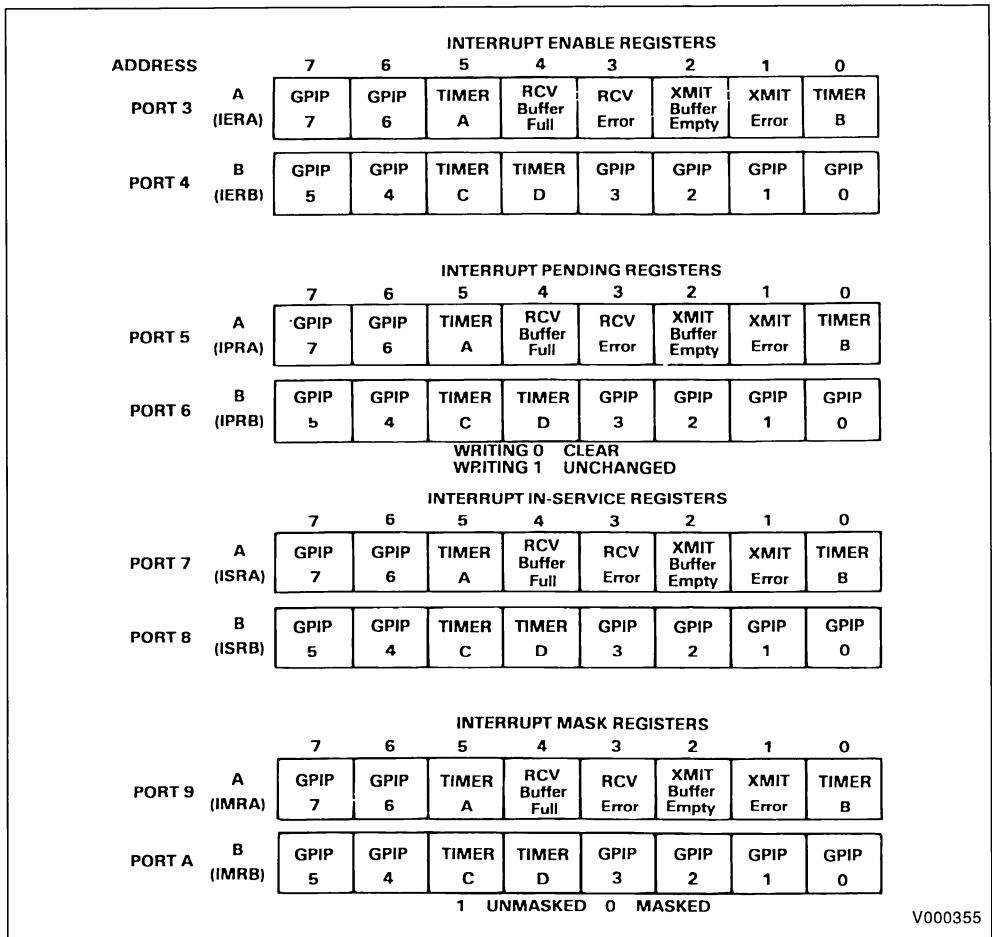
INTERRUPT ENABLE REGISTERS

| ADDRESS | | 7 | 6 | 5 | 4 | 3 | 2 | 1 | 0 |
|---|---|---|---|---|---|---|---|---|---|
| PORT 3 | A (IERA) | GPIP 7 | GPIP 6 | TIMER A | RCV Buffer Full | RCV Error | XMIT Buffer Empty | XMIT Error | TIMER B |
| PORT 4 | B (IERB) | GPIP 5 | GPIP 4 | TIMER C | TIMER D | GPIP 3 | GPIP 2 | GPIP 1 | GPIP 0 |

INTERRUPT PENDING REGISTERS

| | | 7 | 6 | 5 | 4 | 3 | 2 | 1 | 0 |
|---|---|---|---|---|---|---|---|---|---|
| PORT 5 | A (IPRA) | GPIP 7 | GPIP 6 | TIMER A | RCV Buffer Full | RCV Error | XMIT Buffer Empty | XMIT Error | TIMER B |
| PORT 6 | B (IPRB) | GPIP 5 | GPIP 4 | TIMER C | TIMER D | GPIP 3 | GPIP 2 | GPIP 1 | GPIP 0 |

WRITING 0 CLEAR
WRITING 1 UNCHANGED

INTERRUPT IN-SERVICE REGISTERS

| | | 7 | 6 | 5 | 4 | 3 | 2 | 1 | 0 |
|---|---|---|---|---|---|---|---|---|---|
| PORT 7 | A (ISRA) | GPIP 7 | GPIP 6 | TIMER A | RCV Buffer Full | RCV Error | XMIT Buffer Empty | XMIT Error | TIMER B |
| PORT 8 | B (ISRB) | GPIP 5 | GPIP 4 | TIMER C | TIMER D | GPIP 3 | GPIP 2 | GPIP 1 | GPIP 0 |

INTERRUPT MASK REGISTERS

| | | 7 | 6 | 5 | 4 | 3 | 2 | 1 | 0 |
|---|---|---|---|---|---|---|---|---|---|
| PORT 9 | A (IMRA) | GPIP 7 | GPIP 6 | TIMER A | RCV Buffer Full | RCV Error | XMIT Buffer Empty | XMIT Error | TIMER B |
| PORT A | B (IMRB) | GPIP 5 | GPIP 4 | TIMER C | TIMER D | GPIP 3 | GPIP 2 | GPIP 1 | GPIP 0 |

1 UNMASKED 0 MASKED

V000355